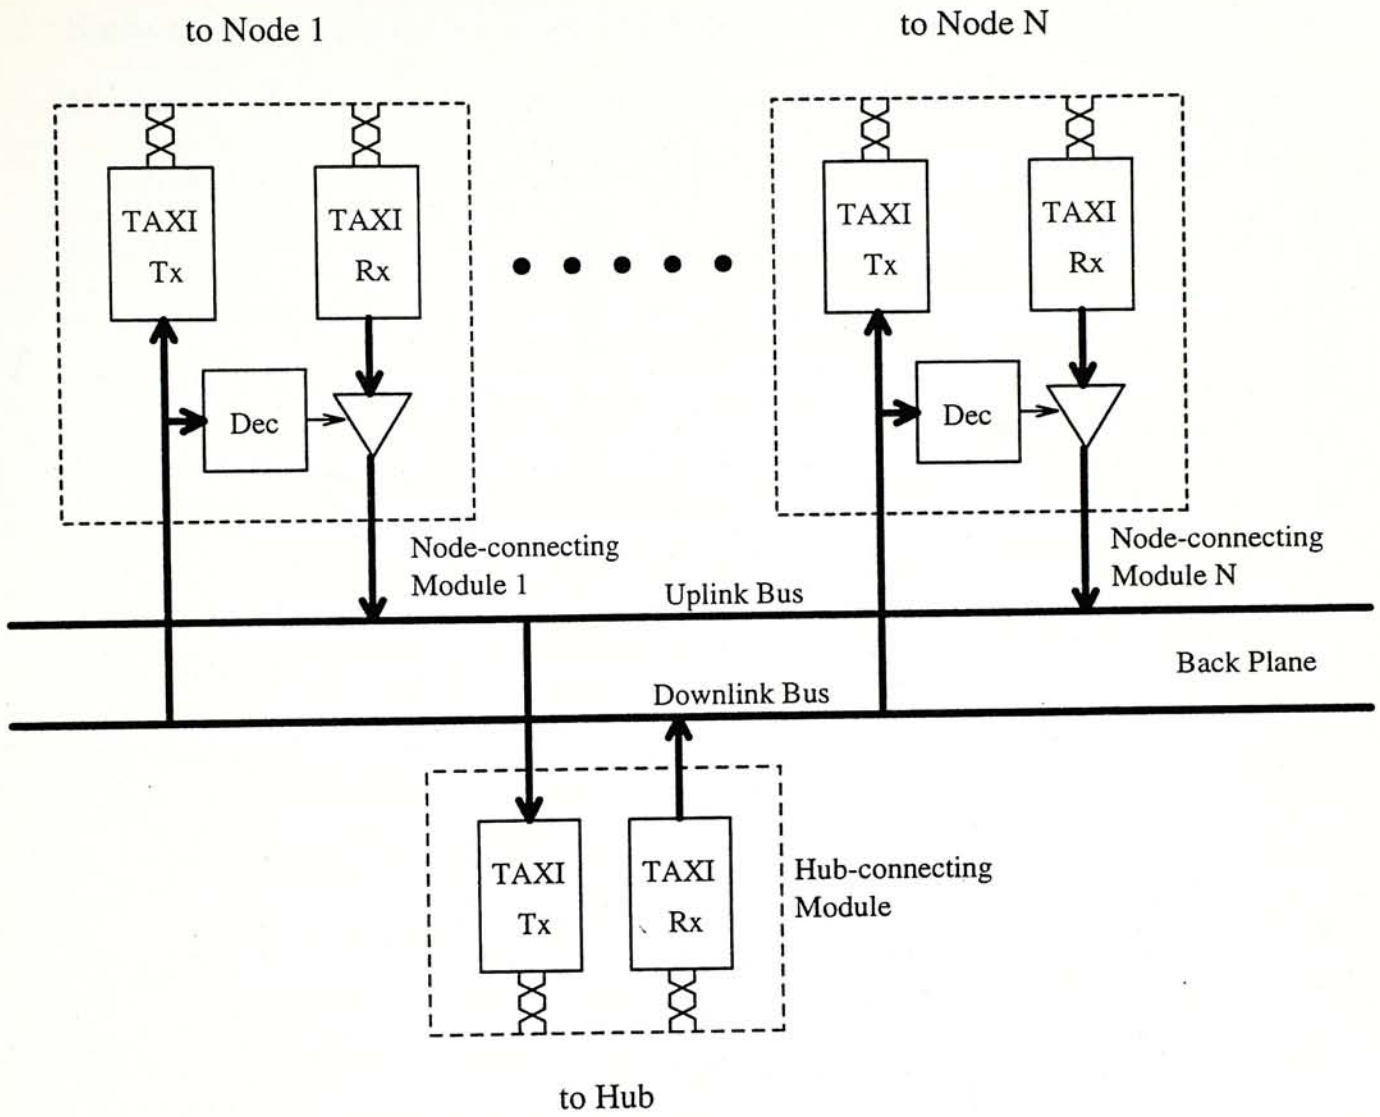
to Node 1

to Node N

TAXI
Tx

TAXI
Rx

Dec

TAXI
Tx

TAXI
Rx

Dec

Node-connecting
Module 1

Node-connecting
Module N

Uplink Bus

Back Plane

Downlink Bus

TAXI
Tx

TAXI
Rx

Hub-connecting
Module

to Hub